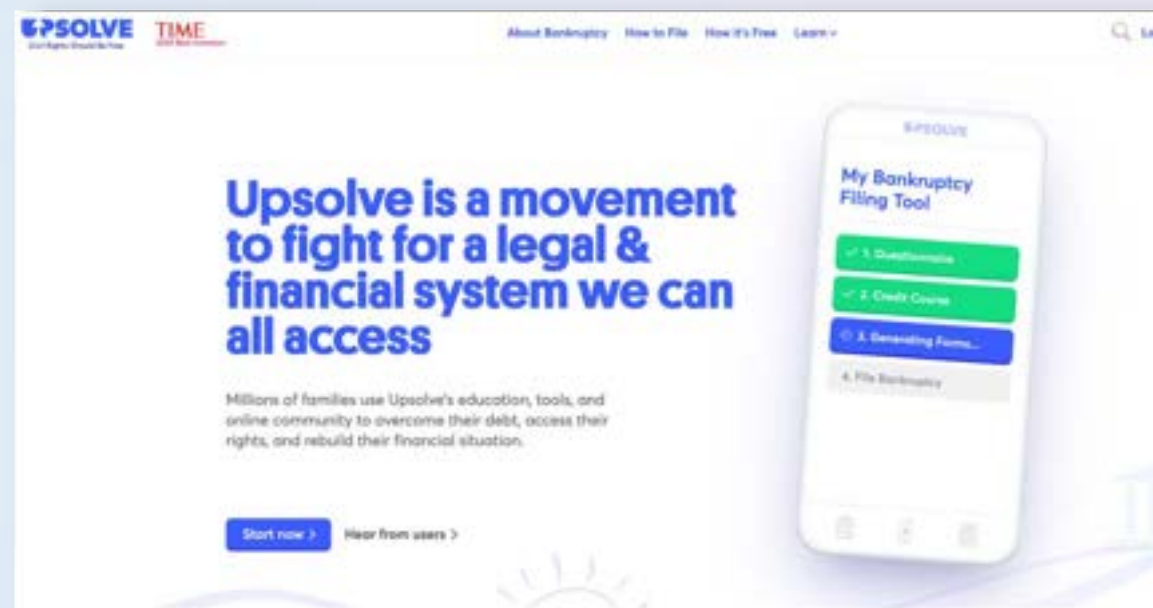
UPSOLVE
Civil Rights Should Be Free
TIME
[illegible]

About Bankruptcy How to File How it's Free Learn

Lo

Upsolve is a movement to fight for a legal & financial system we can all access

Millions of families use Upsolve's education, tools, and online community to overcome their debt, access their rights, and rebuild their financial situation.

Start now >
Hear from users >

UPSOLVE
My Bankruptcy Filing Tool
✓ 1. Questionnaire
✓ 2. Credit Course
3. Generating Forms...
4. File Bankruptcy